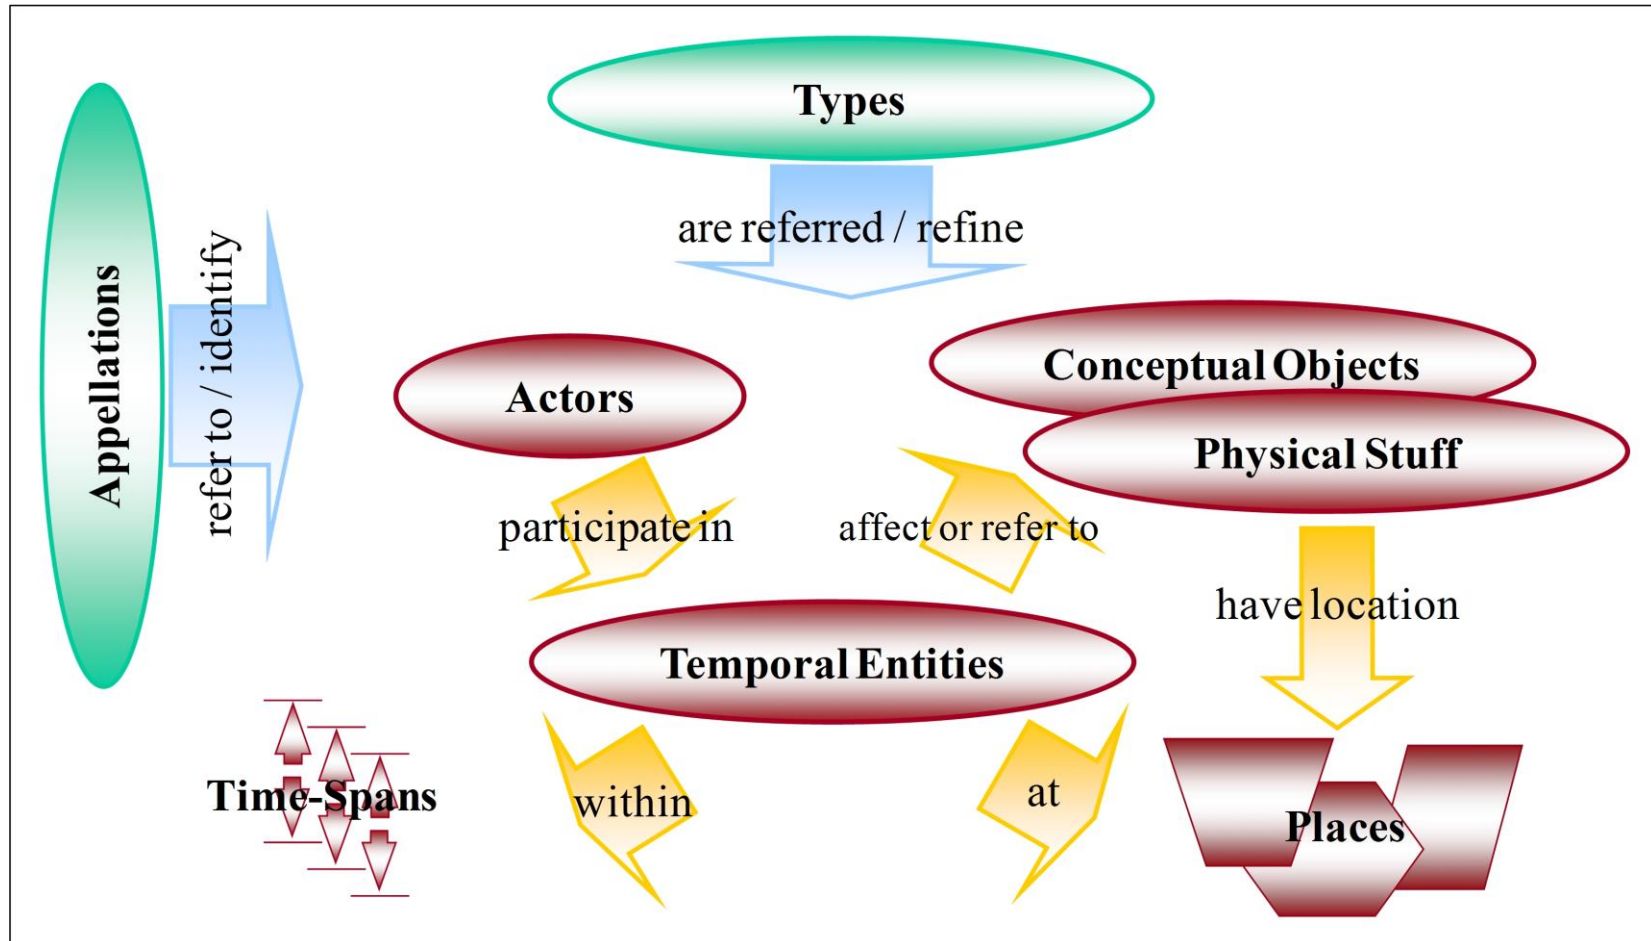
Types

are referred / refine

Appellations

refer to / identify

Actors

Conceptual Objects

Physical Stuff

participate in

affect or refer to

have location

Temporal Entities

Time-Spans

within

at

Places